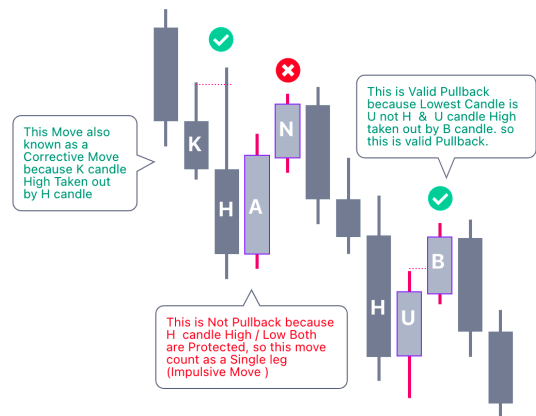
This Move also known as a Corrective Move because K candle High Taken out by H candle

K

H

A

N

This is Not Pullback because H candle High / Low Both are Protected, so this move count as a Single leg (Impulsive Move )

This is Valid Pullback because Lowest Candle is U not H & U candle High taken out by B candle. so this is valid Pullback.

B

H

U